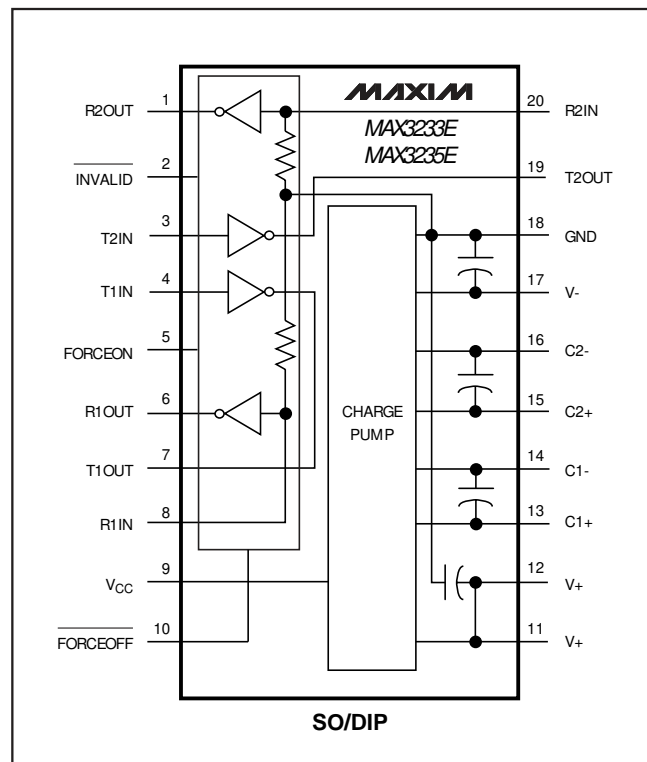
MAXIM
MAX3233E
MAX3235E

R2OUT 1
$\overline{\text{INVALID}}$ 2
T2IN 3
T1IN 4
FORCEON 5
R1OUT 6
T1OUT 7
R1IN 8
$V_{CC}$ 9
$\overline{\text{FORCEOFF}}$ 10

20 R2IN
19 T2OUT
18 GND
17 V-
16 C2-
15 C2+
14 C1-
13 C1+
12 V+
11 V+

CHARGE PUMP

SO/DIP